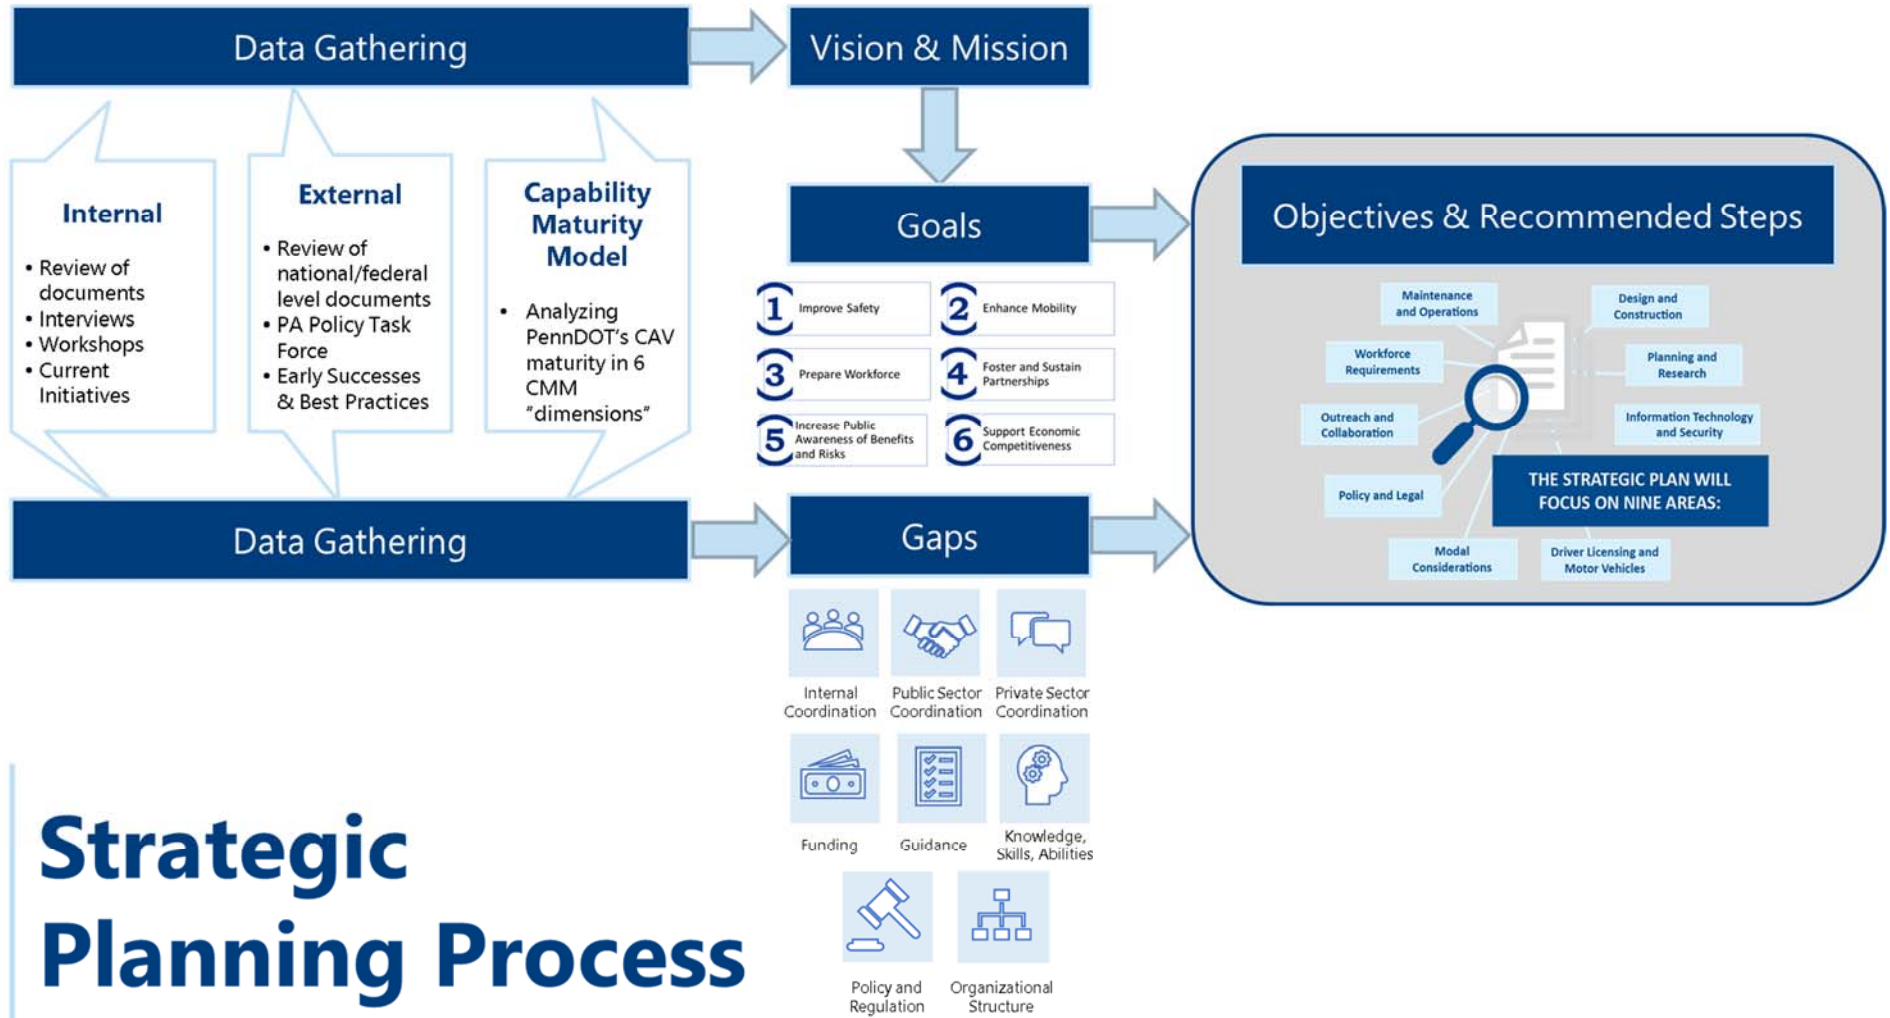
Data Gathering

Vision & Mission

Internal

• Review of documents
• Interviews
• Workshops
• Current Initiatives

External

• Review of national/federal level documents
• PA Policy Task Force
• Early Successes & Best Practices

Capability Maturity Model

• Analyzing PennDOT's CAV maturity in 6 CMM "dimensions"

Goals

1 Improve Safety

2 Enhance Mobility

3 Prepare Workforce

4 Foster and Sustain Partnerships

5 Increase Public Awareness of Benefits and Risks

6 Support Economic Competitiveness

Objectives & Recommended Steps

Maintenance and Operations

Design and Construction

Workforce Requirements

Planning and Research

Outreach and Collaboration

Information Technology and Security

Policy and Legal

THE STRATEGIC PLAN WILL FOCUS ON NINE AREAS:

Modal Considerations

Driver Licensing and Motor Vehicles

Data Gathering

Gaps

Internal Coordination

Public Sector Coordination

Private Sector Coordination

Funding

Guidance

Knowledge, Skills, Abilities

Policy and Regulation

Organizational Structure

Strategic Planning Process